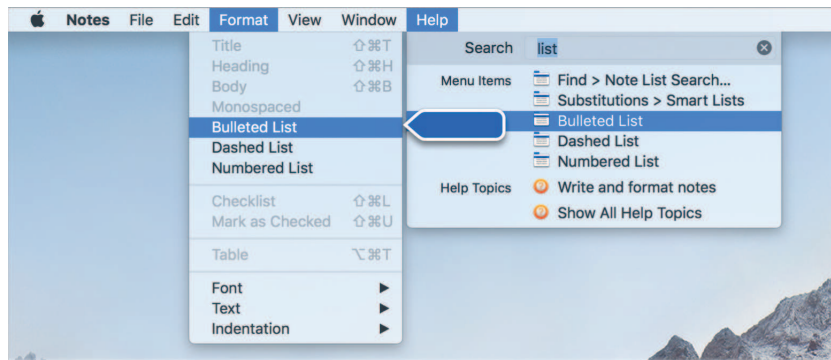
Notes File Edit Format View Window Help

Title ⇧⌘T
Heading ⇧⌘H
Body ⇧⌘B
Monospaced
Bulleted List
Dashed List
Numbered List

Checklist ⇧⌘L
Mark as Checked ⇧⌘U

Table ⌥⌘T

Font ▶
Text ▶
Indentation ▶

Search list

Menu Items
Find > Note List Search...
Substitutions > Smart Lists
Bulleted List
Dashed List
Numbered List

Help Topics
Write and format notes
Show All Help Topics